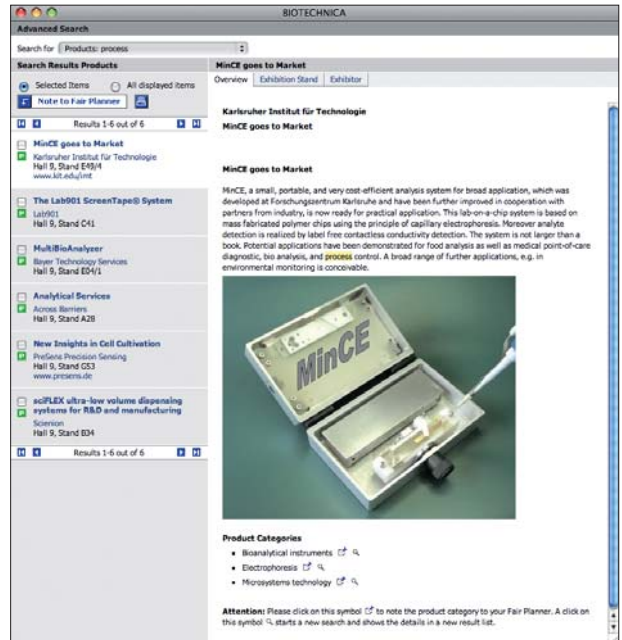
BIOTECHNICA

Advanced Search

Search for Products: process

Search Results Products

Selected Items All displayed items

Note to Fair Planner

Results 1-6 out of 6

MinCE goes to Market
Karlsruher Institut für Technologie
Hall 9, Stand E49/4
www.kit.edu/imt

The Lab901 ScreenTape® System
Lab901
Hall 9, Stand C41

MultiBioAnalyzer
Bayer Technology Services
Hall 9, Stand E04/1

Analytical Services
Across Barriers
Hall 9, Stand A28

New Insights in Cell Cultivation
PreSens Precision Sensing
Hall 9, Stand G53
www.presens.de

sciFLEX ultra-low volume dispensing systems for R&D and manufacturing
Scienion
Hall 9, Stand B34

Results 1-6 out of 6

MinCE goes to Market

Overview Exhibition Stand Exhibitor

Karlsruher Institut für Technologie
MinCE goes to Market

MinCE goes to Market

MinCE, a small, portable, and very cost-efficient analysis system for broad application, which was developed at Forschungszentrum Karlsruhe and have been further improved in cooperation with partners from industry, is now ready for practical application. This lab-on-a-chip system is based on mass fabricated polymer chips using the principle of capillary electrophoresis. Moreover analyte detection is realized by label free contactless conductivity detection. The system is not larger than a book. Potential applications have been demonstrated for food analysis as well as medical point-of-care diagnostic, bio analysis, and process control. A broad range of further applications, e.g. in environmental monitoring is conceivable.

MinCE

Product Categories
• Bioanalytical instruments
• Electrophoresis
• Microsystems technology

Attention: Please click on this symbol to note the product category to your Fair Planner. A click on this symbol starts a new search and shows the details in a new result list.